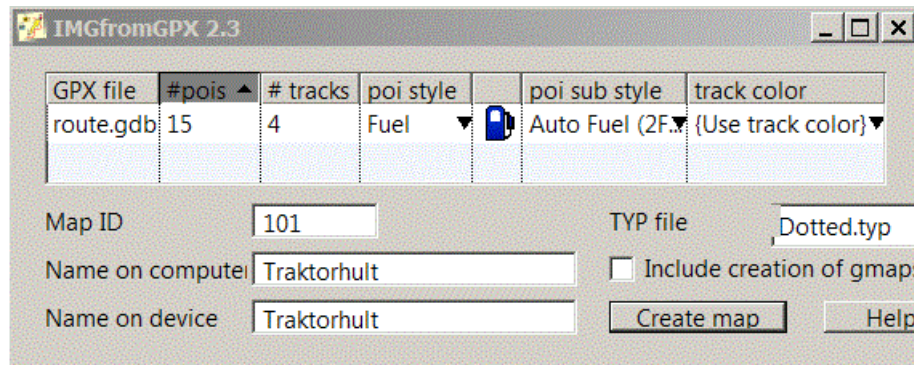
IMGfromGPX 2.3

| GPX file | #pois | # tracks | poi style | | poi sub style | track color |
|---|---|---|---|---|---|---|
| route.gdb | 15 | 4 | Fuel | | Auto Fuel (2F. | {Use track color} |

Map ID 101

TYP file Dotted.typ

Name on computer Traktorhult

Include creation of gmaps

Name on device Traktorhult

Create map

Help